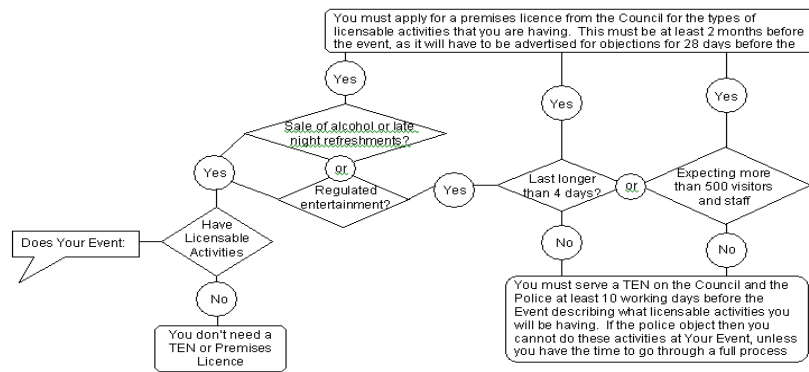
You must apply for a premises licence from the Council for the types of licensable activities that you are having. This must be at least 2 months before the event, as it will have to be advertised for objections for 28 days before the

Yes

Yes

Yes

Sale of alcohol or late night refreshments?

or

Regulated entertainment?

Yes

Yes

Last longer than 4 days?

or

Expecting more than 500 visitors and staff

Does Your Event:

Have Licensable Activities

No

No

No

You must serve a TEN on the Council and the Police at least 10 working days before the Event describing what licensable activities you will be having. If the police object then you cannot do these activities at Your Event, unless you have the time to go through a full process

You don't need a TEN or Premises Licence